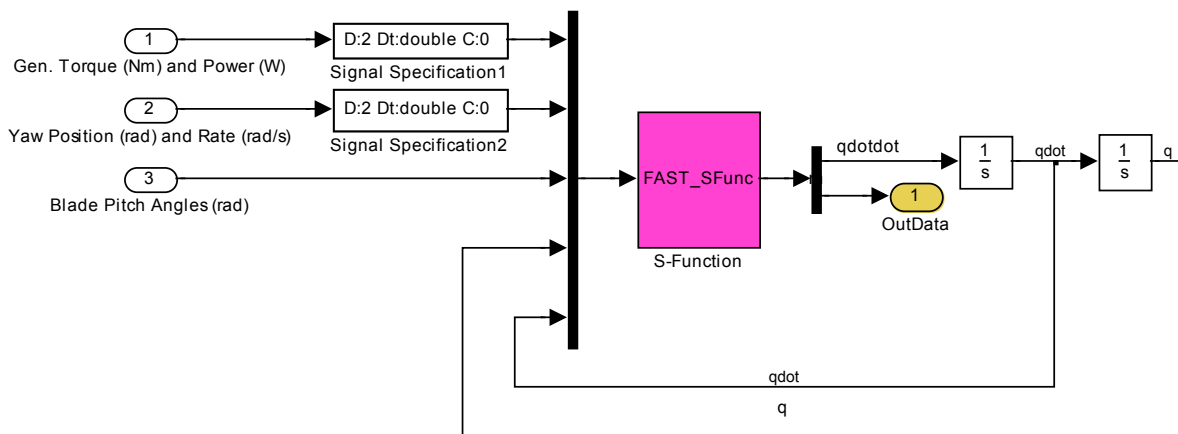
1
Gen. Torque (Nm) and Power (W)

D:2 Dt:double C:0
Signal Specification1

2
Yaw Position (rad) and Rate (rad/s)

D:2 Dt:double C:0
Signal Specification2

3
Blade Pitch Angles (rad)

FAST_SFunc
S-Function

qdotdot

1
OutData

$\frac{1}{s}$

qdot

$\frac{1}{s}$

q

qdot

q